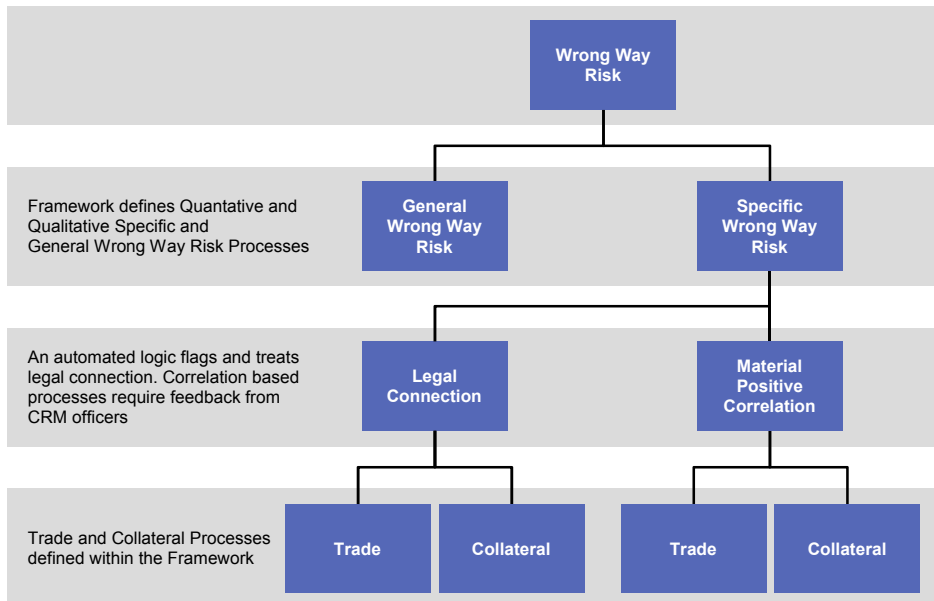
Wrong Way Risk

Framework defines Quantative and Qualitative Specific and General Wrong Way Risk Processes

General Wrong Way Risk

Specific Wrong Way Risk

An automated logic flags and treats legal connection. Correlation based processes require feedback from CRM officers

Legal Connection

Material Positive Correlation

Trade and Collateral Processes defined within the Framework

Trade

Collateral

Trade

Collateral